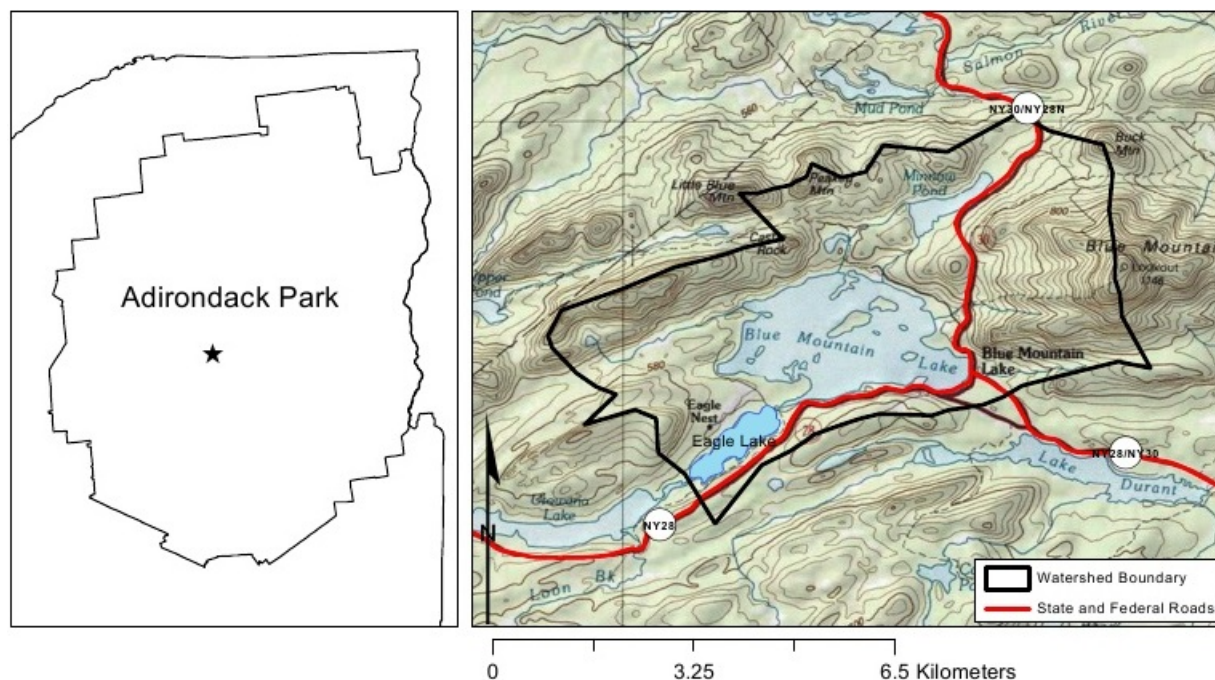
Adirondack Park

Salmon River
Mud Pond
NY30/NY28N
Buck Mtn
Little Blue Mtn
Peaked Mtn
Minnow Pond
800
Castle Rock
Blue Mountain
Lookout 1148
Upper Pond
Blue Mountain Lake
Blue Mountain Lake
560
Eagle Nest
Eagle Lake
NY28/NY30
Lake Durant
Utowana Lake
NY28
N
Loon Bk

Watershed Boundary
State and Federal Roads

0
3.25
6.5 Kilometers